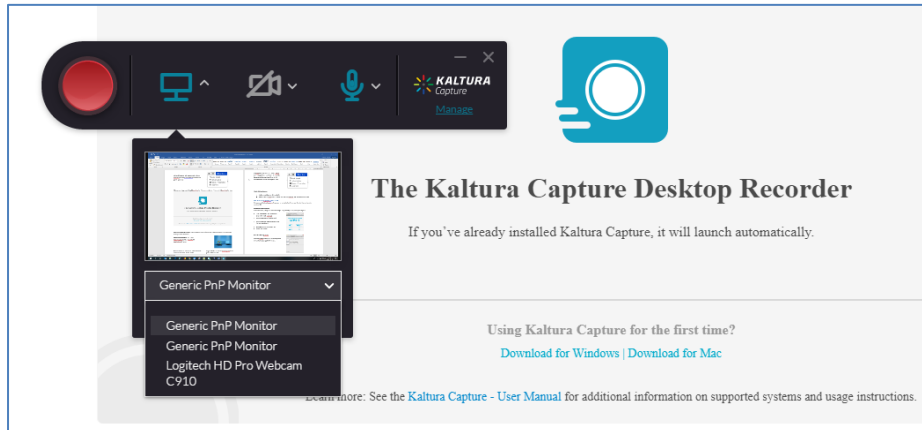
KALTURA Capture

Manage

Generic PnP Monitor

Generic PnP Monitor

Generic PnP Monitor

Logitech HD Pro Webcam C910

The Kaltura Capture Desktop Recorder

If you've already installed Kaltura Capture, it will launch automatically.

Using Kaltura Capture for the first time?

Download for Windows | Download for Mac

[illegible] more: See the Kaltura Capture - User Manual for additional information on supported systems and usage instructions.